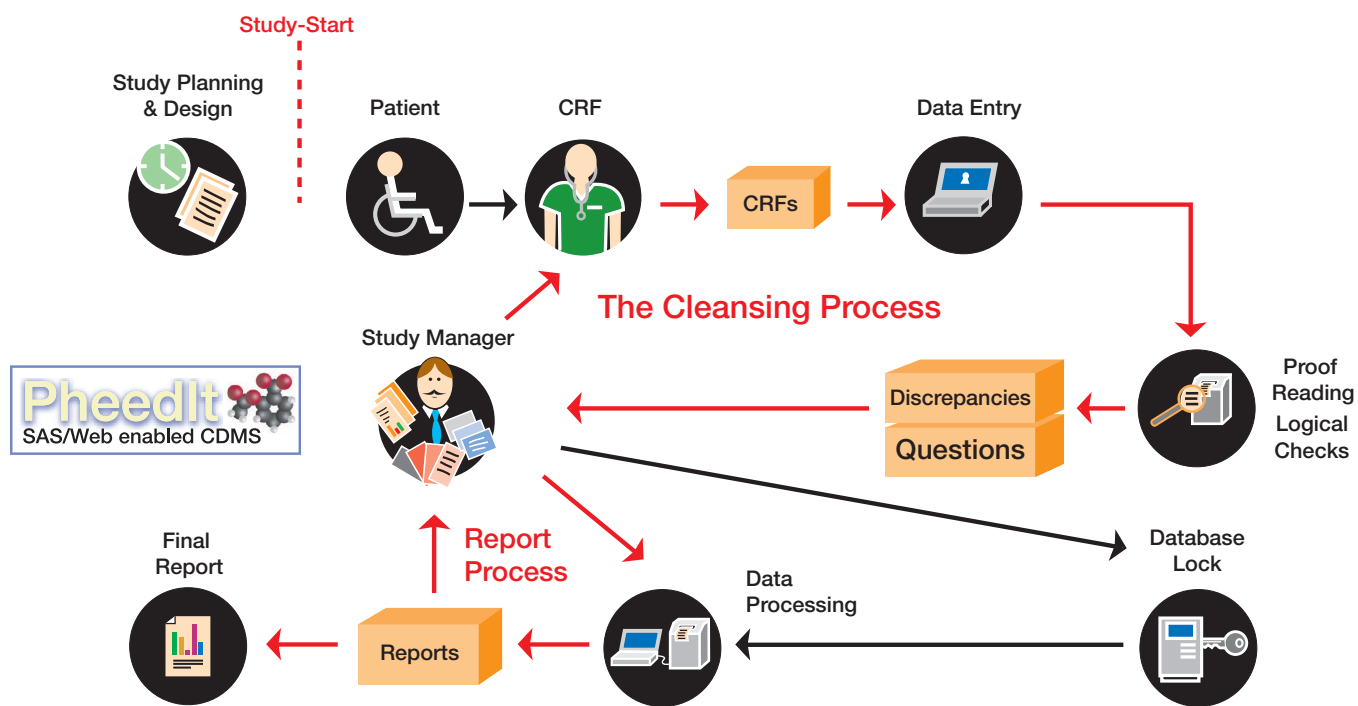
Study-Start

Study Planning & Design

Patient

CRF

CRFs

Data Entry

The Cleansing Process

Study Manager

PheedIt
SAS/Web enabled CDMS

Discrepancies

Questions

Proof Reading
Logical Checks

Final Report

Report Process

Database Lock

Data Processing

Reports